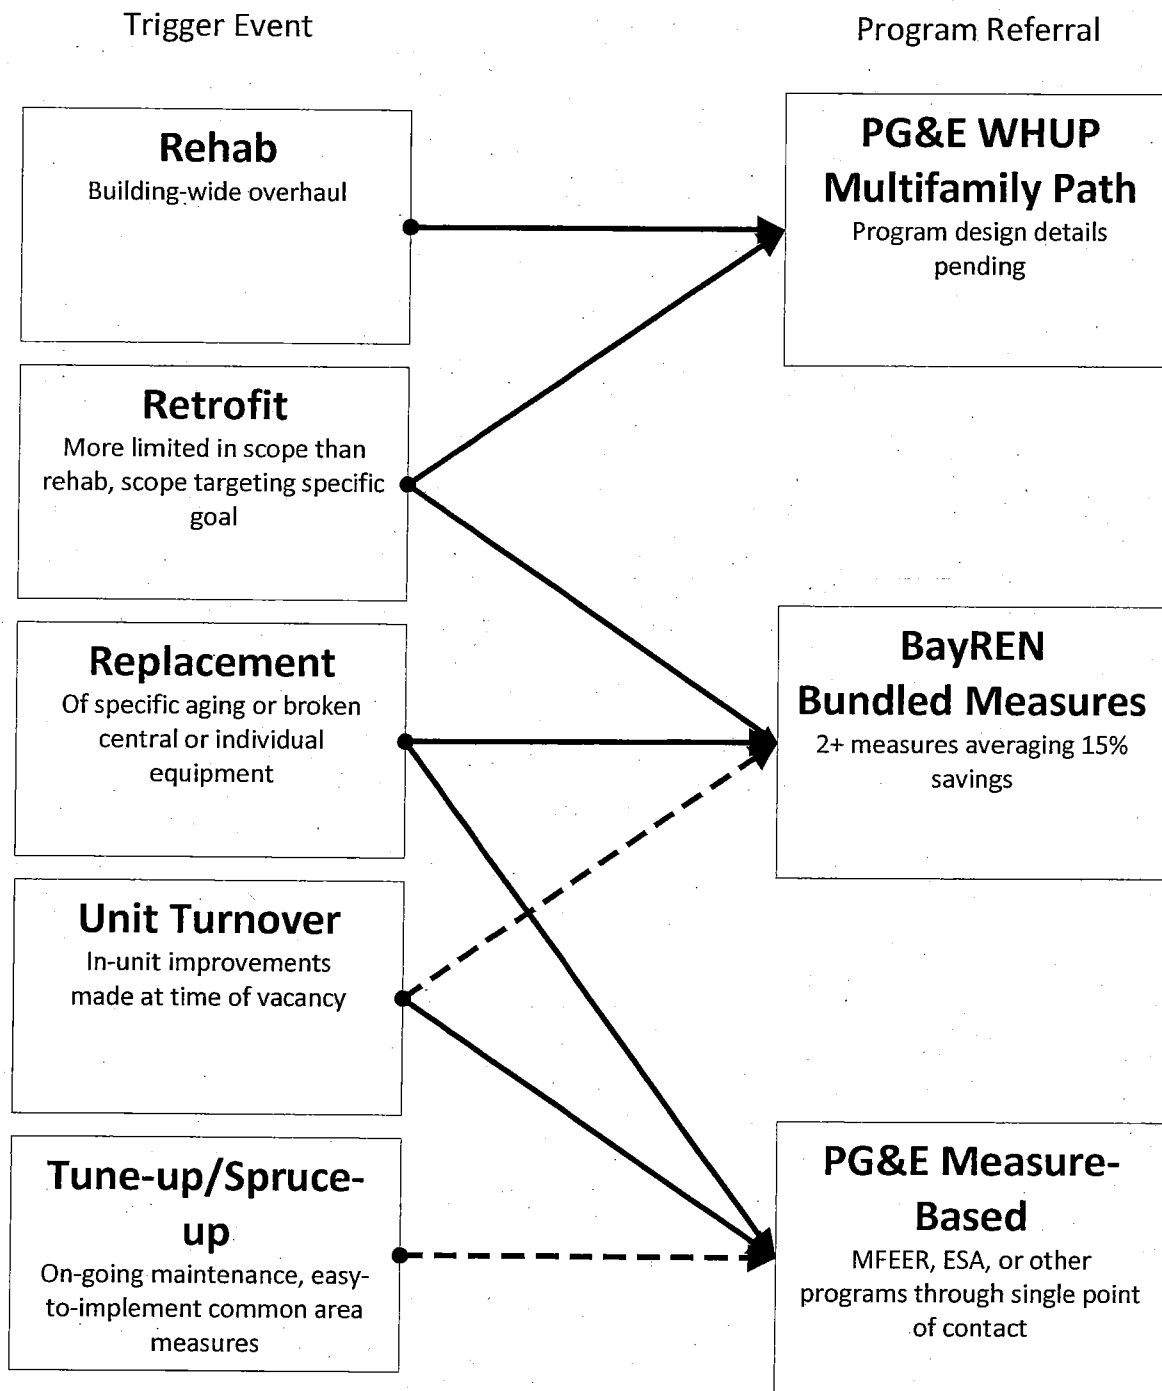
Trigger Event

Program Referral

Rehab
Building-wide overhaul

PG&E WHUP Multifamily Path
Program design details pending

Retrofit
More limited in scope than rehab, scope targeting specific goal

Replacement
Of specific aging or broken central or individual equipment

BayREN Bundled Measures
2+ measures averaging 15% savings

Unit Turnover
In-unit improvements made at time of vacancy

Tune-up/Spruce-up
On-going maintenance, easy-to-implement common area measures

PG&E Measure-Based
MFEER, ESA, or other programs through single point of contact